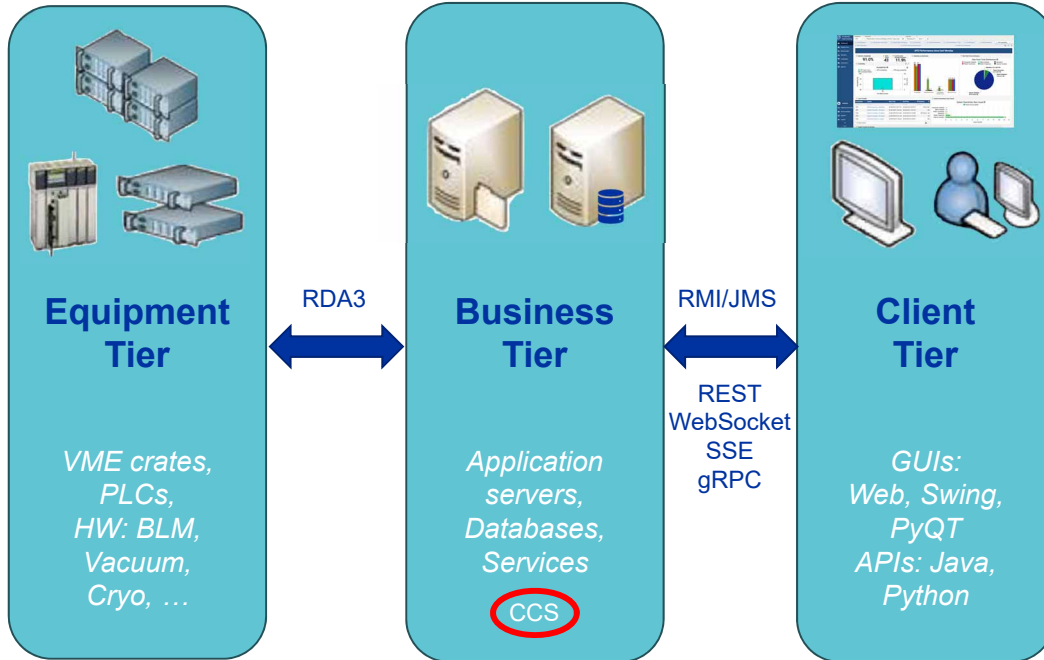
Equipment Tier

VME crates, PLCs, HW: BLM, Vacuum, Cryo, …

RDA3

Business Tier

Application servers, Databases, Services

CCS

RMI/JMS

REST
WebSocket
SSE
gRPC

Client Tier

GUIs: Web, Swing, PyQT
APIs: Java, Python